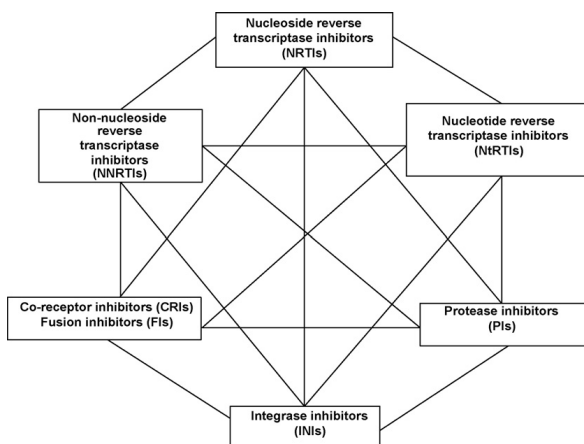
Nucleoside reverse transcriptase inhibitors (NRTIs)

Non-nucleoside reverse transcriptase inhibitors (NNRTIs)

Nucleotide reverse transcriptase inhibitors (NtRTIs)

Co-receptor inhibitors (CRIs) Fusion inhibitors (FIs)

Protease inhibitors (PIs)

Integrase inhibitors (INIs)